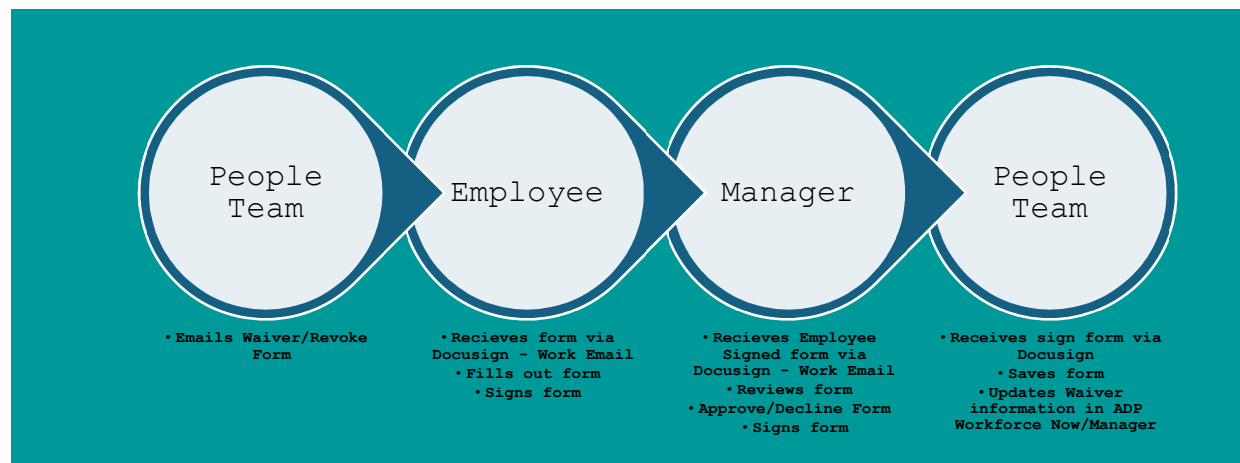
People Team

Employee

Manager

People Team

• Emails Waiver/Revoke Form

• Recieves form via Docusign - Work Email
• Fills out form
• Signs form

• Recieves Employee Signed form via Docusign - Work Email
• Reviews form
• Approve/Decline Form
• Signs form

• Receives sign form via Docusign
• Saves form
• Updates Waiver information in ADP Workforce Now/Manager